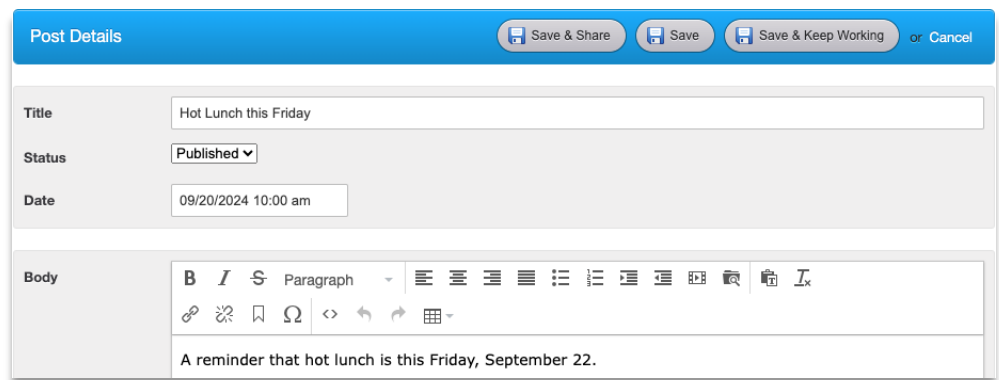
Post Details

Save & Share

Save

Save & Keep Working

or Cancel

Title
Hot Lunch this Friday

Status
Published

Date
09/20/2024 10:00 am

Body
B I S Paragraph

Ω

A reminder that hot lunch is this Friday, September 22.